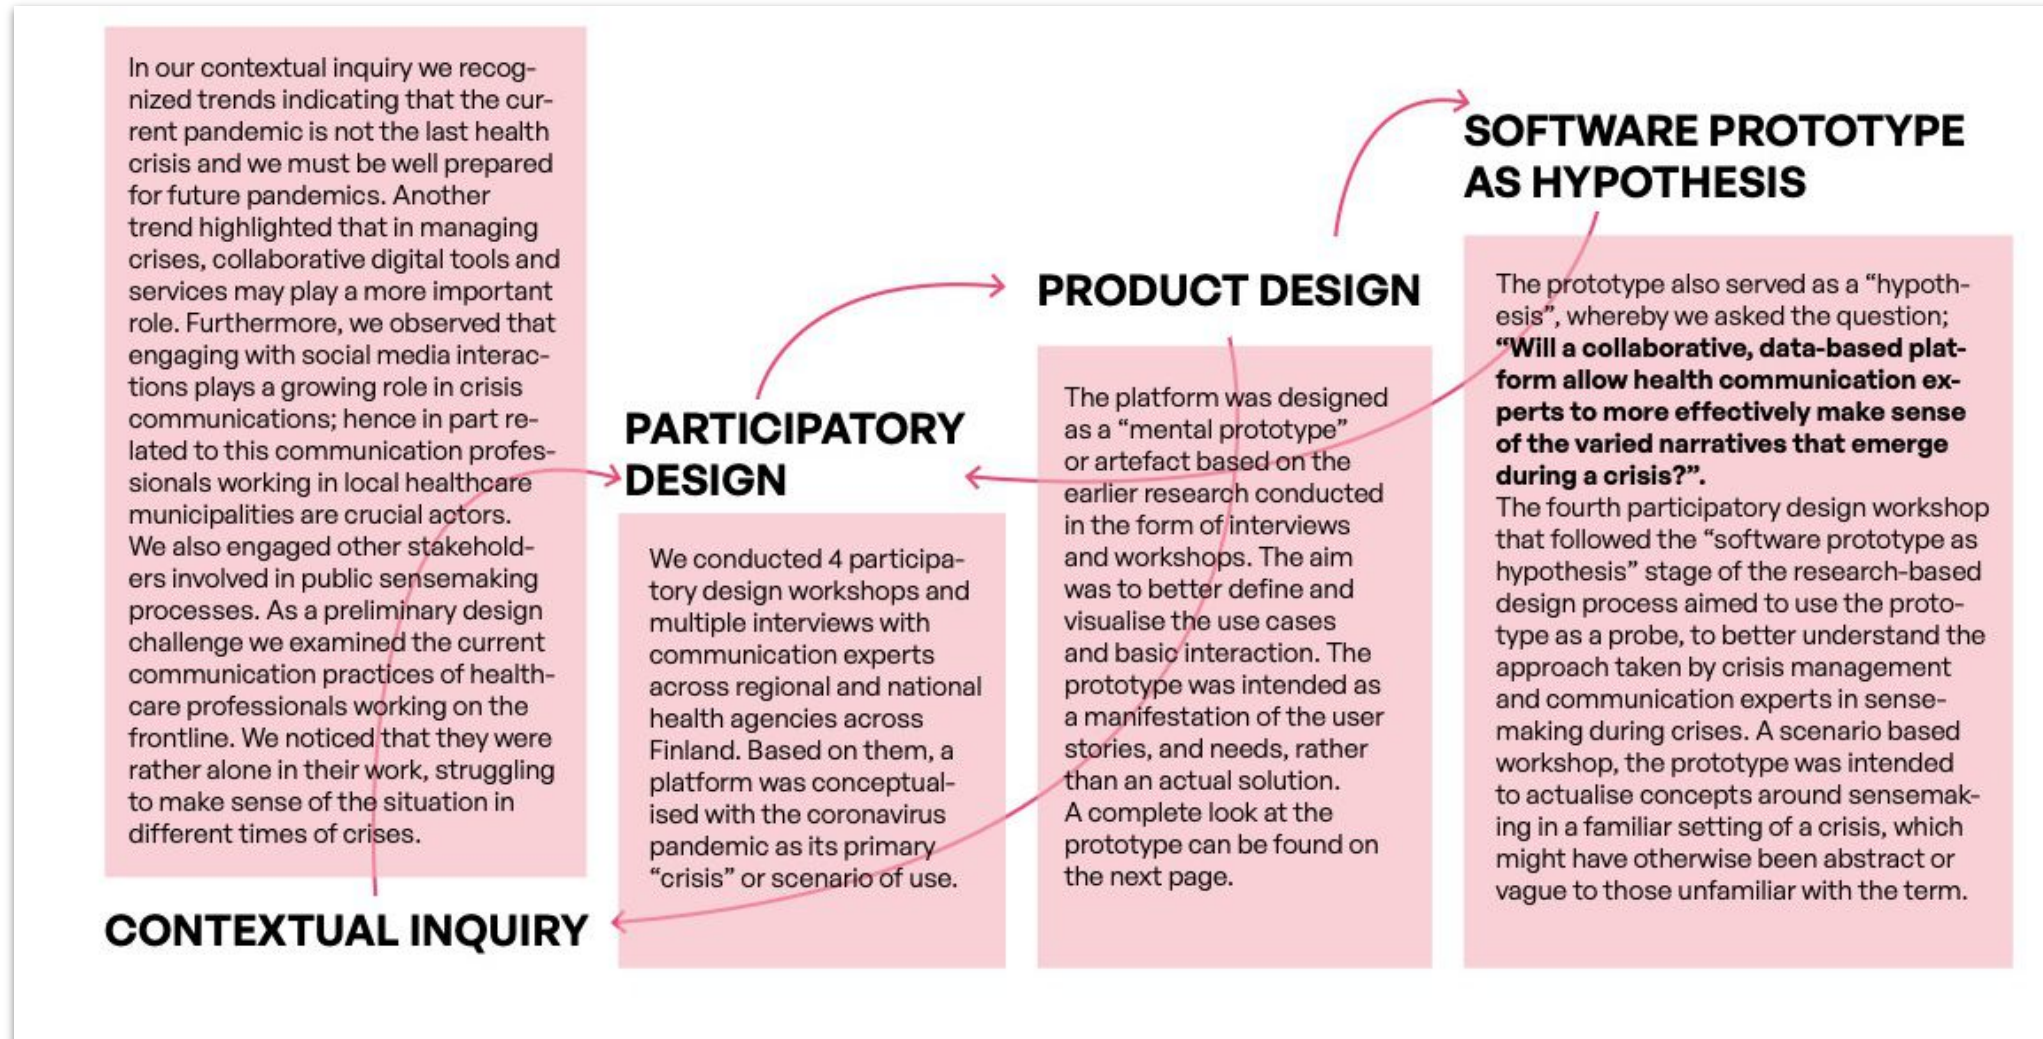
In our contextual inquiry we recognized trends indicating that the current pandemic is not the last health crisis and we must be well prepared for future pandemics. Another trend highlighted that in managing crises, collaborative digital tools and services may play a more important role. Furthermore, we observed that engaging with social media interactions plays a growing role in crisis communications; hence in part related to this communication professionals working in local healthcare municipalities are crucial actors. We also engaged other stakeholders involved in public sensemaking processes. As a preliminary design challenge we examined the current communication practices of healthcare professionals working on the frontline. We noticed that they were rather alone in their work, struggling to make sense of the situation in different times of crises.

CONTEXTUAL INQUIRY

PARTICIPATORY DESIGN

We conducted 4 participatory design workshops and multiple interviews with communication experts across regional and national health agencies across Finland. Based on them, a platform was conceptualised with the coronavirus pandemic as its primary "crisis" or scenario of use.

PRODUCT DESIGN

The platform was designed as a "mental prototype" or artefact based on the earlier research conducted in the form of interviews and workshops. The aim was to better define and visualise the use cases and basic interaction. The prototype was intended as a manifestation of the user stories, and needs, rather than an actual solution.
A complete look at the prototype can be found on the next page.

SOFTWARE PROTOTYPE AS HYPOTHESIS

The prototype also served as a "hypothesis", whereby we asked the question; **"Will a collaborative, data-based platform allow health communication experts to more effectively make sense of the varied narratives that emerge during a crisis?".**
The fourth participatory design workshop that followed the "software prototype as hypothesis" stage of the research-based design process aimed to use the prototype as a probe, to better understand the approach taken by crisis management and communication experts in sensemaking during crises. A scenario based workshop, the prototype was intended to actualise concepts around sensemaking in a familiar setting of a crisis, which might have otherwise been abstract or vague to those unfamiliar with the term.